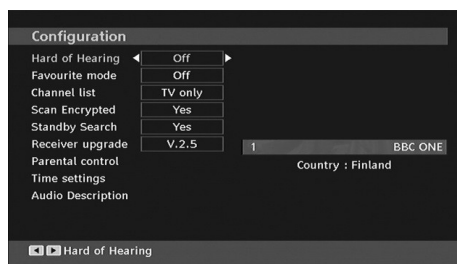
Configuration

Hard of Hearing Off
Favourite mode Off
Channel list TV only
Scan Encrypted Yes
Standby Search Yes
Receiver upgrade V.2.5
Parental control
Time settings
Audio Description

1 BBC ONE
Country : Finland

Hard of Hearing